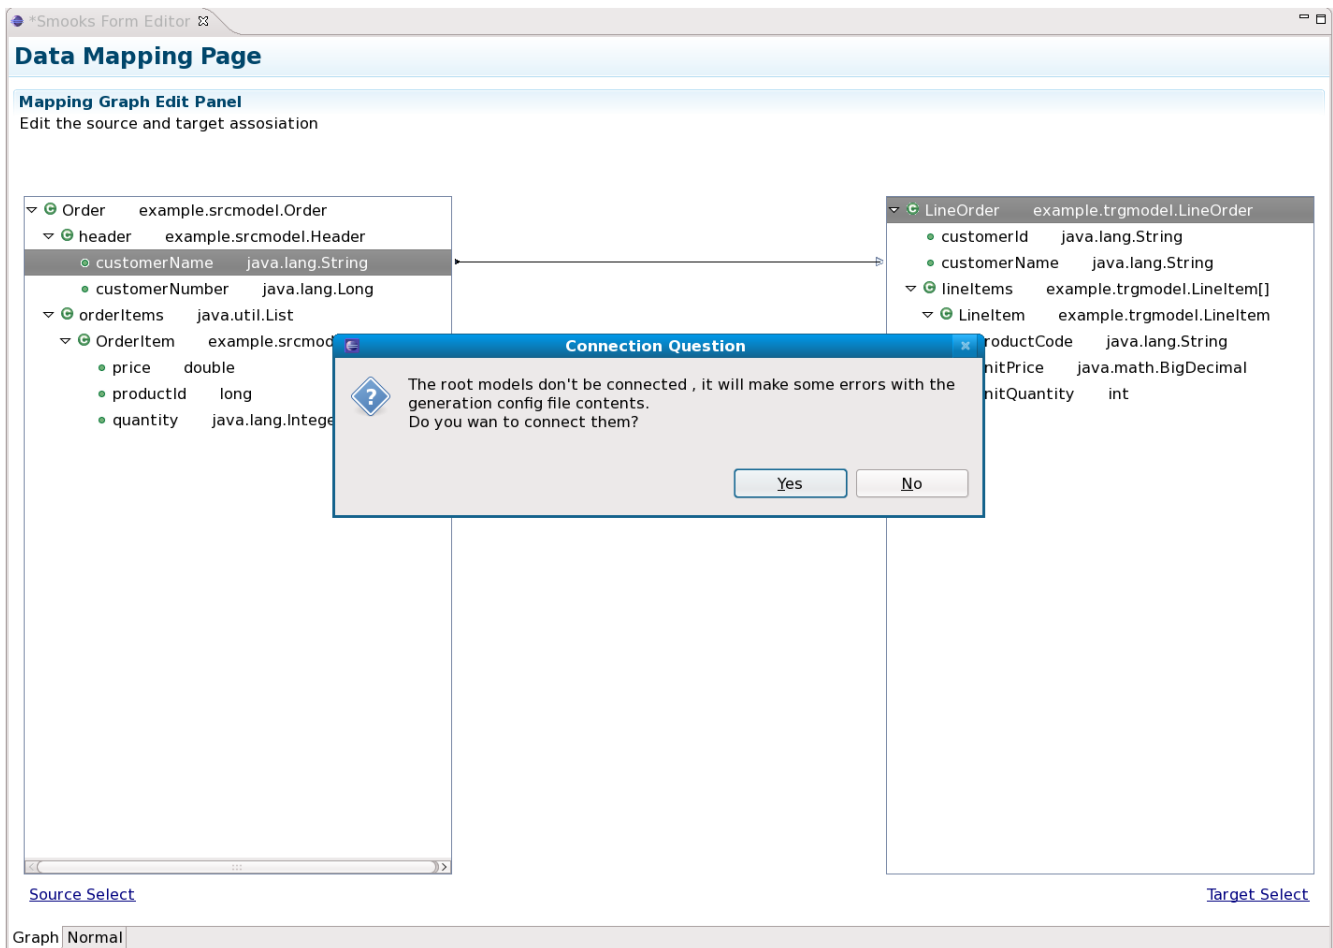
*Smooks Form Editor

Data Mapping Page

Mapping Graph Edit Panel
Edit the source and target assosiation

Order example.srcmodel.Order
header example.srcmodel.Header
customerName java.lang.String
customerNumber java.lang.Long
orderItems java.util.List
OrderItem example.srcmod
price double
productId long
quantity java.lang.Intege

LineOrder example.trgmodel.LineOrder
customerId java.lang.String
customerName java.lang.String
lineItems example.trgmodel.LineItem[]
LineItem example.trgmodel.LineItem
roductCode java.lang.String
nitPrice java.math.BigDecimal
nitQuantity int

Connection Question

The root models don't be connected , it will make some errors with the generation config file contents.
Do you wan to connect them?

Yes
No

Source Select
Target Select

Graph
Normal